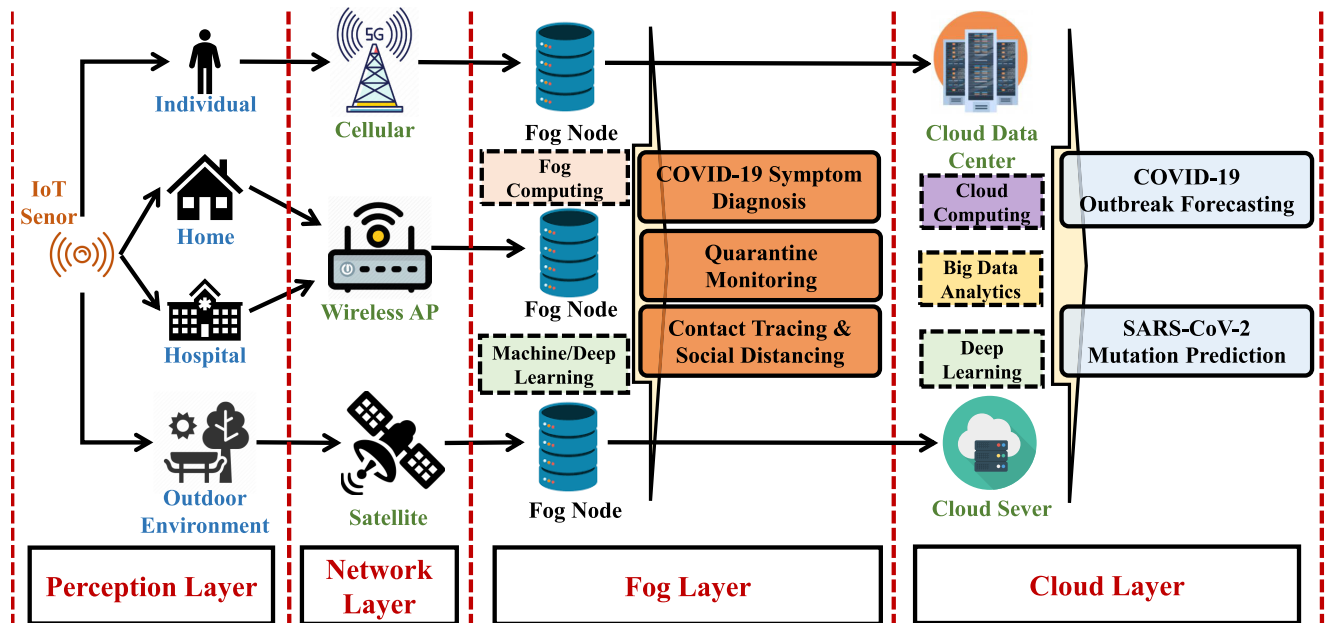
5G

Individual

Cellular

Fog Node

Cloud Data Center

IoT Senor

Home

Hospital

Wireless AP

Fog Computing

Fog Node

Machine/Deep Learning

COVID-19 Symptom Diagnosis

Quarantine Monitoring

Contact Tracing & Social Distancing

Cloud Computing

Big Data Analytics

Deep Learning

COVID-19 Outbreak Forecasting

SARS-CoV-2 Mutation Prediction

Outdoor Environment

Satellite

Fog Node

Cloud Sever

Perception Layer

Network Layer

Fog Layer

Cloud Layer